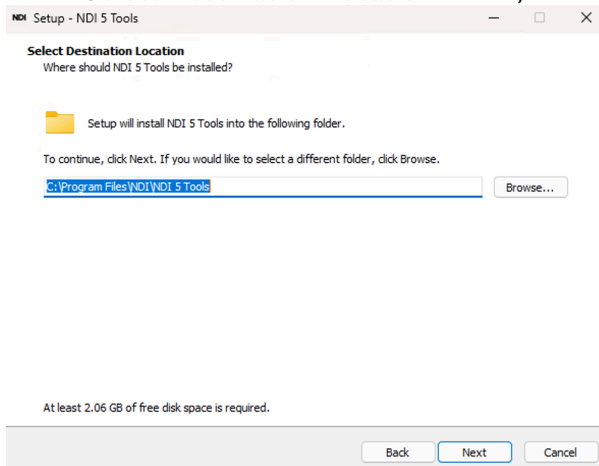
NDI Setup - NDI 5 Tools

Select Destination Location
Where should NDI 5 Tools be installed?

Setup will install NDI 5 Tools into the following folder.

To continue, click Next. If you would like to select a different folder, click Browse.

C:\Program Files\NDI\NDI 5 Tools

Browse...

At least 2.06 GB of free disk space is required.

Back

Next

Cancel